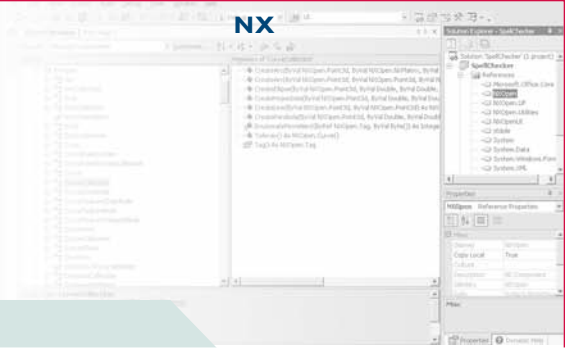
NX

Members of 'CurveCollection'

CreateArc(ByVal NXOpen.Point3d, ByVal NXOpen.NXMatrix, ByVal
CreateArc(ByVal NXOpen.Point3d, ByVal NXOpen.Point3d, ByVal NX
CreateEllipse(ByVal NXOpen.Point3d, ByVal Double, ByVal Double,
CreateHyperbola(ByVal NXOpen.Point3d, ByVal Double, ByVal Double,
CreateLine(ByVal NXOpen.Point3d, ByVal NXOpen.Point3d) As NX
CreateParabola(ByVal NXOpen.Point3d, ByVal Double, ByVal
EnumerateMoveNext(ByRef NXOpen.Tag, ByVal Byte()) As Intege
ToArray() As NXOpen.Curve()
Tag() As NXOpen.Tag

Solution Explorer - SpellChecker
Solution 'SpellChecker' (1 project)
SpellChecker
References
Microsoft.Office.Core
NXOpen
NXOpen.UF
NXOpen.Utilities
NXOpenUI
stdole
System
System.Data
System.Windows.Forms
System.XML

Properties
NXOpen Reference Properties
Misc
Copy Local
True
Culture

Misc

Properties
Dynamic Help